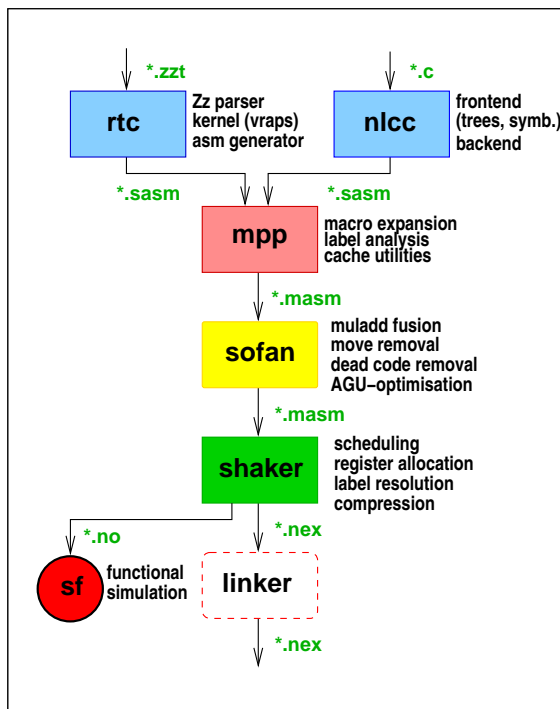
*.zzt

rtc

Zz parser
kernel (vraps)
asm generator

*.c

nlcc

frontend
(trees, symb.)
backend

*.sasm

*.sasm

mpp

macro expansion
label analysis
cache utilities

*.masm

sofan

muladd fusion
move removal
dead code removal
AGU–optimisation

*.masm

shaker

scheduling
register allocation
label resolution
compression

*.no

*.nex

sf

functional
simulation

linker

*.nex